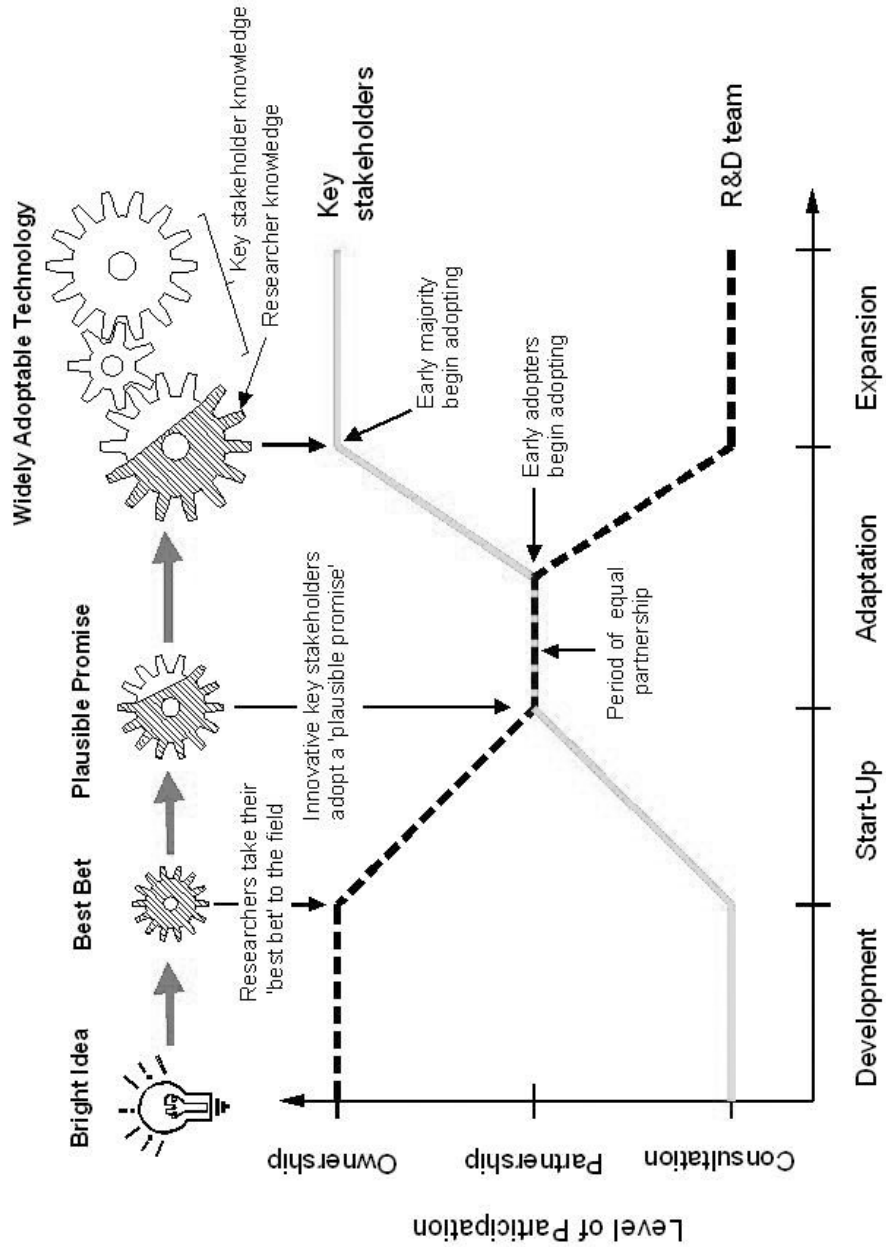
Bright Idea
Best Bet
Plausible Promise
Widely Adoptable Technology

Key stakeholder knowledge
Researcher knowledge

Researchers take their 'best bet' to the field
Innovative key stakeholders adopt a 'plausible promise'
Period of equal partnership
Early adopters begin adopting
Early majority begin adopting

Key stakeholders
R&D team

Level of Participation
Ownership
Partnership
Consultation

Development
Start-Up
Adaptation
Expansion